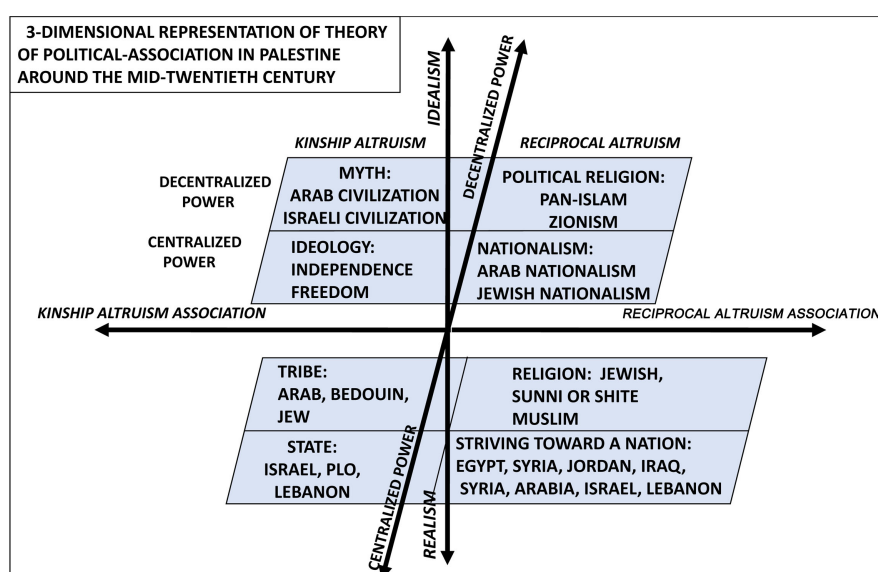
3-DIMENSIONAL REPRESENTATION OF THEORY OF POLITICAL-ASSOCIATION IN PALESTINE AROUND THE MID-TWENTIETH CENTURY

IDEALISM

DECENTRALIZED POWER

KINSHIP ALTRUISM

RECIPROCAL ALTRUISM

DECENTRALIZED POWER

MYTH: ARAB CIVILIZATION ISRAELI CIVILIZATION

DECENTRALIZED POWER

POLITICAL RELIGION: PAN-ISLAM ZIONISM

CENTRALIZED POWER

IDEOLOGY: INDEPENDENCE FREEDOM

NATIONALISM: ARAB NATIONALISM JEWISH NATIONALISM

KINSHIP ALTRUISM ASSOCIATION

RECIPROCAL ALTRUISM ASSOCIATION

TRIBE: ARAB, BEDOUIN, JEW

RELIGION: JEWISH, SUNNI OR SHITE MUSLIM

STATE: ISRAEL, PLO, LEBANON

STRIVING TOWARD A NATION: EGYPT, SYRIA, JORDAN, IRAQ, SYRIA, ARABIA, ISRAEL, LEBANON

CENTRALIZED POWER

REALISM